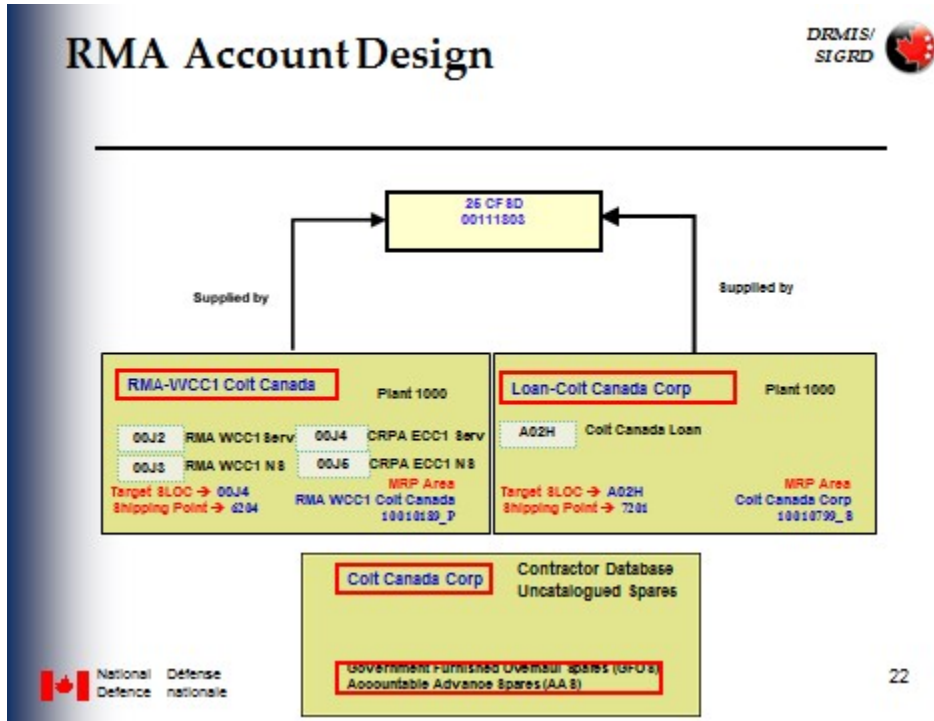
RMA Account Design

DRMIS/ SIGRD

25 CF SD
00111803

Supplied by

Supplied by

RMA-WCC1 Colt Canada

Plant 1000

00J2 RMA WCC1 Serv

00J4 CRPA ECC1 Serv

00J3 RMA WCC1 NS

00J6 CRPA ECC1 NS

Target SLOC → 00J4
Shipping Point → 6204

MRP Area
RMA WCC1 Colt Canada
10010189_P

Loan-Colt Canada Corp

Plant 1000

A02H Colt Canada Loan

Target SLOC → A02H
Shipping Point → 7201

MRP Area
Colt Canada Corp
10010799_S

Colt Canada Corp

Contractor Database
Uncatalogued Spares

Government Furnished Overhaul Spares (GFO's)
Accountable Advance Spares (AAS)

National Defence Défense nationale

22